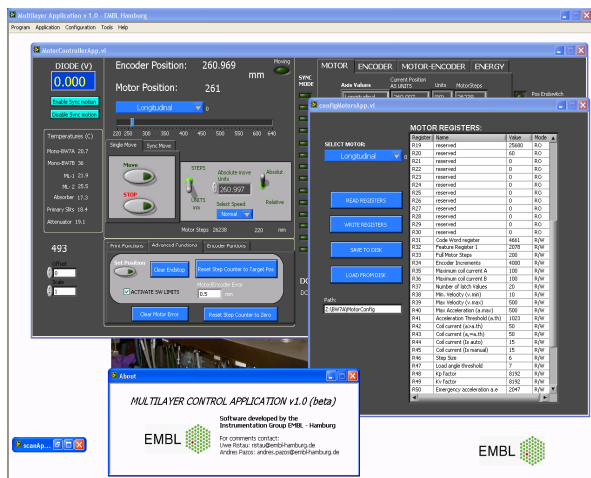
Multilayer Application v 1.0 - EMBL Hamburg
Program Application Configuration Tools Help

MotorControllerApp.vi

DIODE (V)
0.000
Enable Sync motion
Disable Sync motion

Encoder Position: 260.969 mm
Motor Position: 261
Moving
SYNC MODE
Longitudinal 0
220 250 300 350 400 450 500 550 600 640

Temperatures (C)
Mono-BW7A 20.7
Mono-BW7B 36
ML-1 21.9
ML-2 25.5
Absorber 17.3
Primary Slits 18.4
Attenuator 19.1

493
Offset 0
Scale 1

Single Move Sync Move
Move
STOP
STEPS
UNITS mm
Absolute move Units
260.997
Absolute
Relative
Select Speed
Normal
Motor Steps 26238 220 mm

Prim Functions Advanced Functions Encoder Functions
Set Position
Clear Endstop
Reset Step Counter to Target Pos
ACTIVATE SW LIMITS
Motor/Encoder Error 0.5 mm
Clear Motor Error
Reset Step Counter to Zero

MOTOR ENCODER MOTOR-ENCODER ENERGY
Axis Values Current Position AS UNITS Units MotorSteps
Pos Endswitch

configMotorsApp.vi

SELECT MOTOR:
Longitudinal

READ REGISTERS
WRITE REGISTERS
SAVE TO DISK
LOAD FROM DISK

Path
Z:\BW7A\MotorConfig

MOTOR REGISTERS:
| Register | Name | Value | Mode |
|---|---|---|---|
| R19 | reserved | 25680 | RO |
| R20 | reserved | 60 | RO |
| R21 | reserved | 0 | RO |
| R22 | reserved | 0 | RO |
| R23 | reserved | 0 | RO |
| R24 | reserved | 0 | RO |
| R25 | reserved | 0 | RO |
| R26 | reserved | 0 | RO |
| R27 | reserved | 0 | RO |
| R28 | reserved | 0 | RO |
| R29 | reserved | 0 | RO |
| R30 | reserved | 0 | RO |
| R31 | Code Word register | 4661 | R/W |
| R32 | Feature Register 1 | 2078 | R/W |
| R33 | Full Motor Steps | 200 | R/W |
| R34 | Encoder Increments | 4000 | R/W |
| R35 | Maximum coil current A | 100 | R/W |
| R36 | Maximum coil current B | 100 | R/W |
| R37 | Number of latch Values | 20 | R/W |
| R38 | Min. Velocity (v.min) | 10 | R/W |
| R39 | Max Velocity (v.max) | 500 | R/W |
| R40 | Acceleration Threshold (a.th) | 1023 | R/W |
| R41 | reserved | 0 | R/W |
| R42 | Coil current (a>a.th) | 50 | R/W |
| R43 | Coil current (a<a.th) | 50 | R/W |
| R44 | Coil current (b.auto) | 15 | R/W |
| R45 | Coil current (b.manual) | 15 | R/W |
| R46 | Step Size | 6 | R/W |
| R47 | Load angle threshold | 7 | R/W |
| R48 | Kp factor | 8192 | R/W |
| R49 | Kv factor | 8192 | R/W |
| R50 | Emergency acceleration a.e | 2047 | R/W |

About
MULTILAYER CONTROL APPLICATION v1.0 (beta)
Software developed by the Instrumentation Group EMBL - Hamburg
For comments contact:
Uwe Ristau: ristau@embl-hamburg.de
Andres Pazos: andres.pazos@embl-hamburg.de
EMBL

scanAp...
EMBL